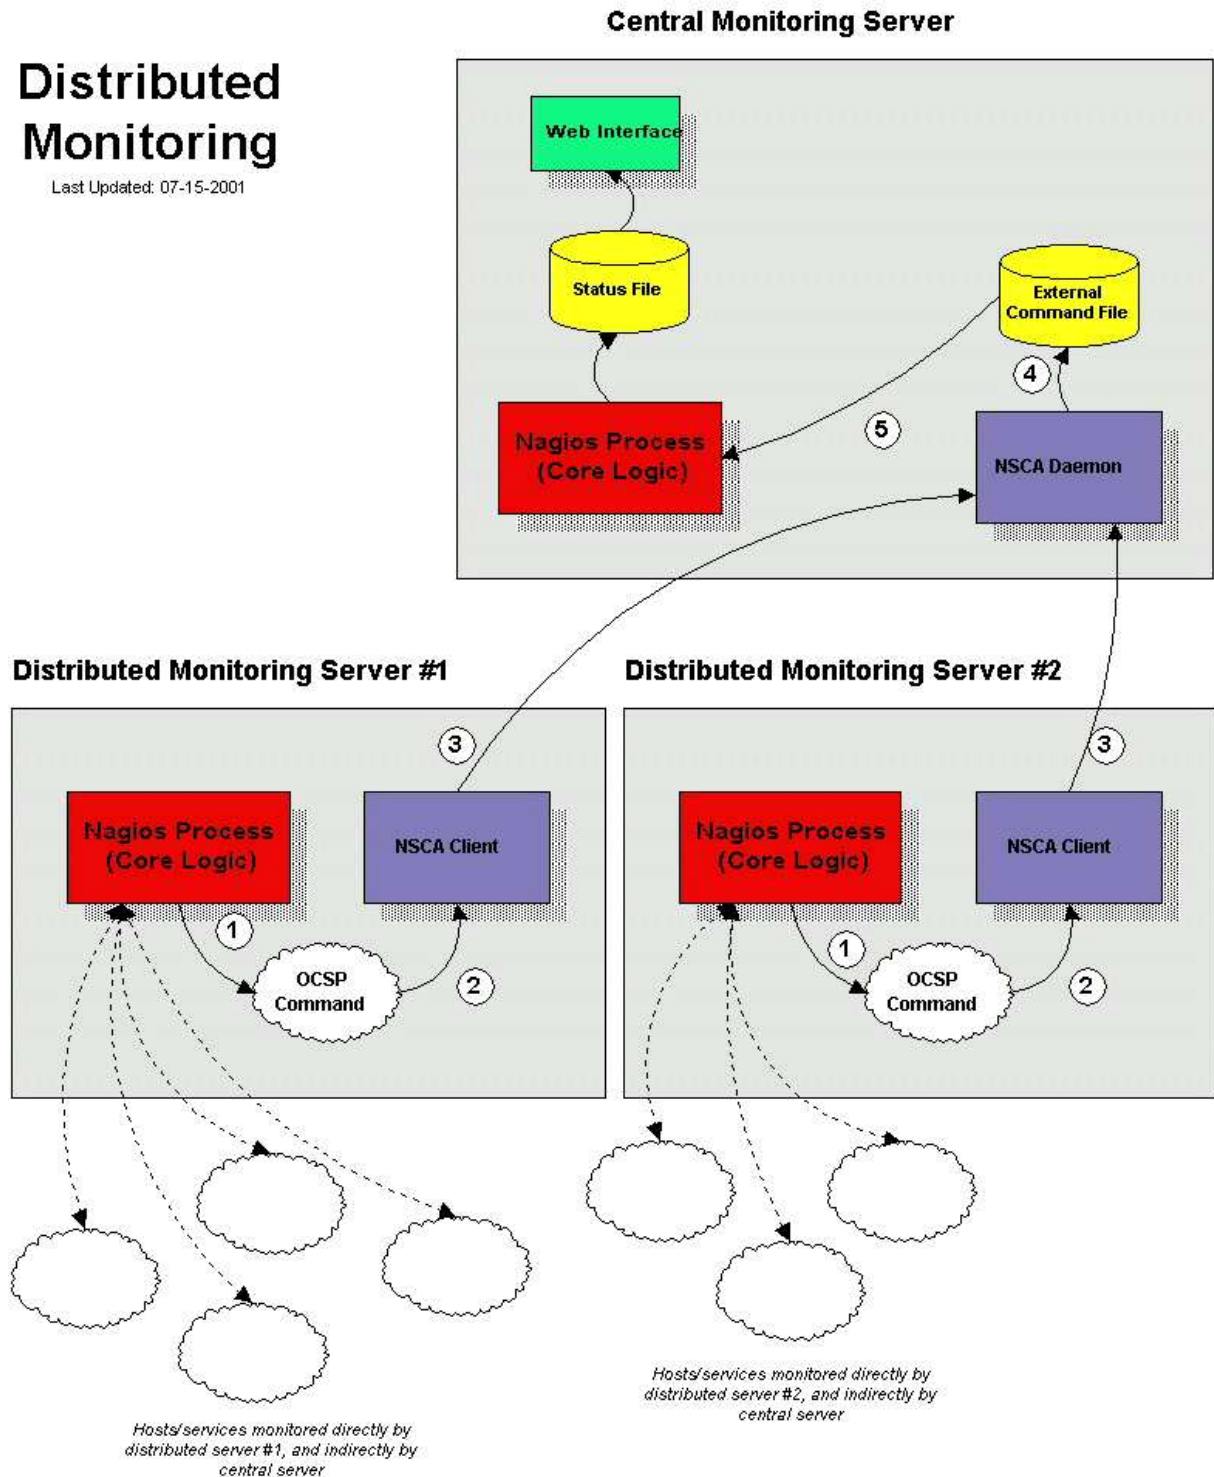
Distributed Monitoring
Last Updated: 07-15-2001

Central Monitoring Server

Web Interface

Status File

External Command File

4

Nagios Process (Core Logic)

5

NSCA Daemon

Distributed Monitoring Server #1

3

Nagios Process (Core Logic)

NSCA Client

1

OCSP Command

2

Distributed Monitoring Server #2

3

Nagios Process (Core Logic)

NSCA Client

1

OCSP Command

2

Hosts/services monitored directly by distributed server #2, and indirectly by central server

Hosts/services monitored directly by distributed server #1, and indirectly by central server